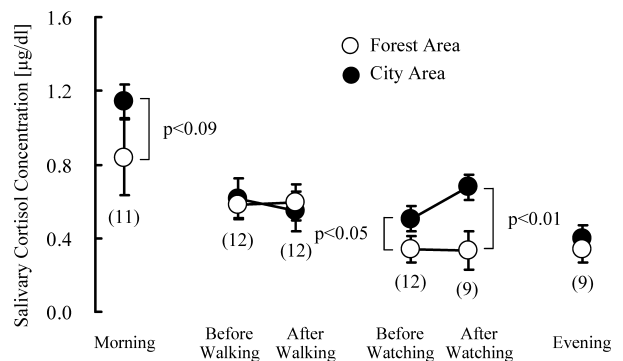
1.6
1.2
0.8
0.4
0.0

Salivary Cortisol Concentration [μg/dl]

Forest Area
City Area

p<0.09
p<0.05
p<0.01

(11)
(12)
(12)
(12)
(9)
(9)

Morning
Before Walking
After Walking
Before Watching
After Watching
Evening